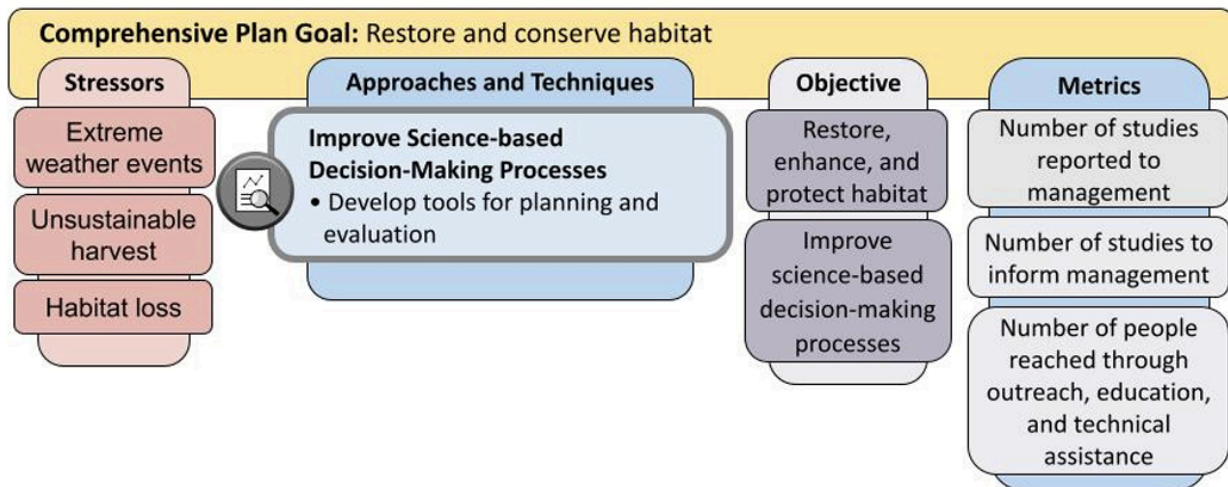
**Comprehensive Plan Goal:** Restore and conserve habitat

**Stressors**

Extreme weather events

Unsustainable harvest

Habitat loss

**Approaches and Techniques**

**Improve Science-based Decision-Making Processes**
• Develop tools for planning and evaluation

**Objective**

Restore, enhance, and protect habitat

Improve science-based decision-making processes

**Metrics**

Number of studies reported to management

Number of studies to inform management

Number of people reached through outreach, education, and technical assistance